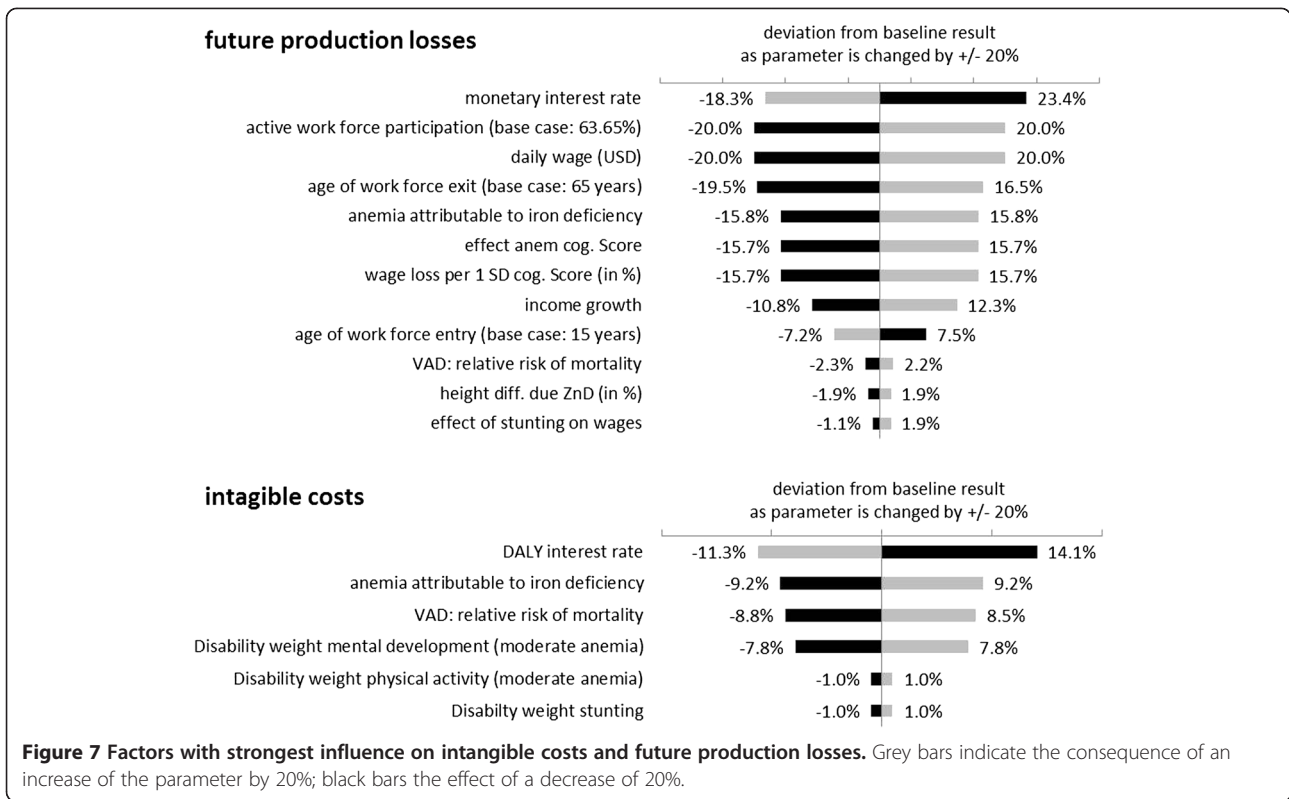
**future production losses**

deviation from baseline result as parameter is changed by +/- 20%

| | | |
|---|---|---|
| monetary interest rate | -18.3% | 23.4% |
| active work force participation (base case: 63.65%) | -20.0% | 20.0% |
| daily wage (USD) | -20.0% | 20.0% |
| age of work force exit (base case: 65 years) | -19.5% | 16.5% |
| anemia attributable to iron deficiency | -15.8% | 15.8% |
| effect anem cog. Score | -15.7% | 15.7% |
| wage loss per 1 SD cog. Score (in %) | -15.7% | 15.7% |
| income growth | -10.8% | 12.3% |
| age of work force entry (base case: 15 years) | -7.2% | 7.5% |
| VAD: relative risk of mortality | -2.3% | 2.2% |
| height diff. due ZnD (in %) | -1.9% | 1.9% |
| effect of stunting on wages | -1.1% | 1.9% |

**intagible costs**

deviation from baseline result as parameter is changed by +/- 20%

| | | |
|---|---|---|
| DALY interest rate | -11.3% | 14.1% |
| anemia attributable to iron deficiency | -9.2% | 9.2% |
| VAD: relative risk of mortality | -8.8% | 8.5% |
| Disability weight mental development (moderate anemia) | -7.8% | 7.8% |
| Disability weight physical activity (moderate anemia) | -1.0% | 1.0% |
| Disabilty weight stunting | -1.0% | 1.0% |

**Figure 7 Factors with strongest influence on intangible costs and future production losses.** Grey bars indicate the consequence of an increase of the parameter by 20%; black bars the effect of a decrease of 20%.